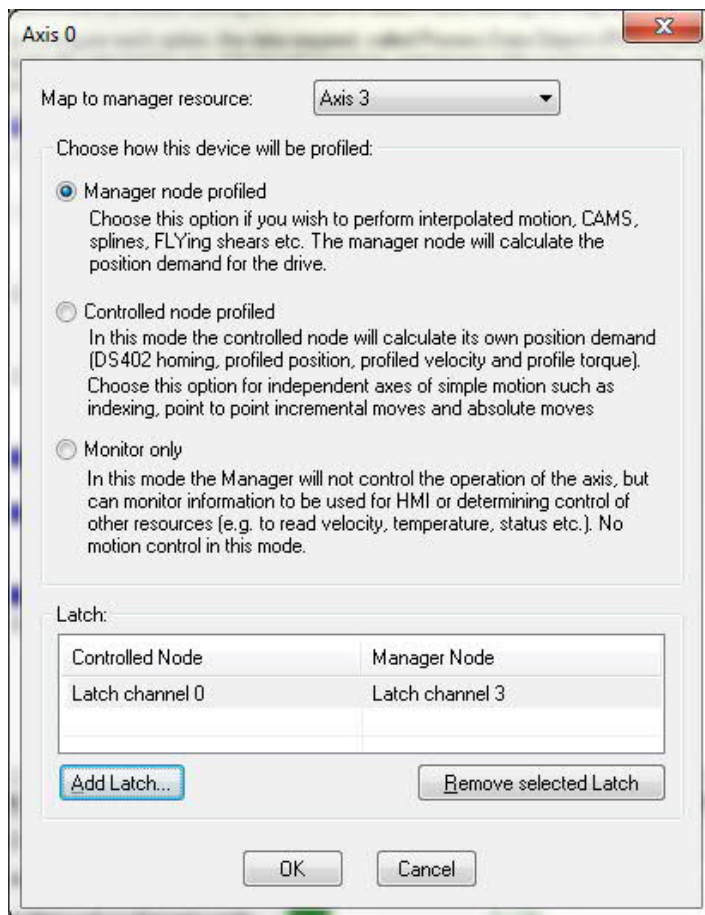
Axis 0

X

Map to manager resource: Axis 3

Choose how this device will be profiled:

Manager node profiled
Choose this option if you wish to perform interpolated motion, CAMS, splines, FLYing shears etc. The manager node will calculate the position demand for the drive.

Controlled node profiled
In this mode the controlled node will calculate its own position demand (DS402 homing, profiled position, profiled velocity and profile torque). Choose this option for independent axes of simple motion such as indexing, point to point incremental moves and absolute moves

Monitor only
In this mode the Manager will not control the operation of the axis, but can monitor information to be used for HMI or determining control of other resources (e.g. to read velocity, temperature, status etc.). No motion control in this mode.

Latch:

| Controlled Node | Manager Node |
|---|---|
| Latch channel 0 | Latch channel 3 |
| | |

Add Latch...

Remove selected Latch

OK

Cancel